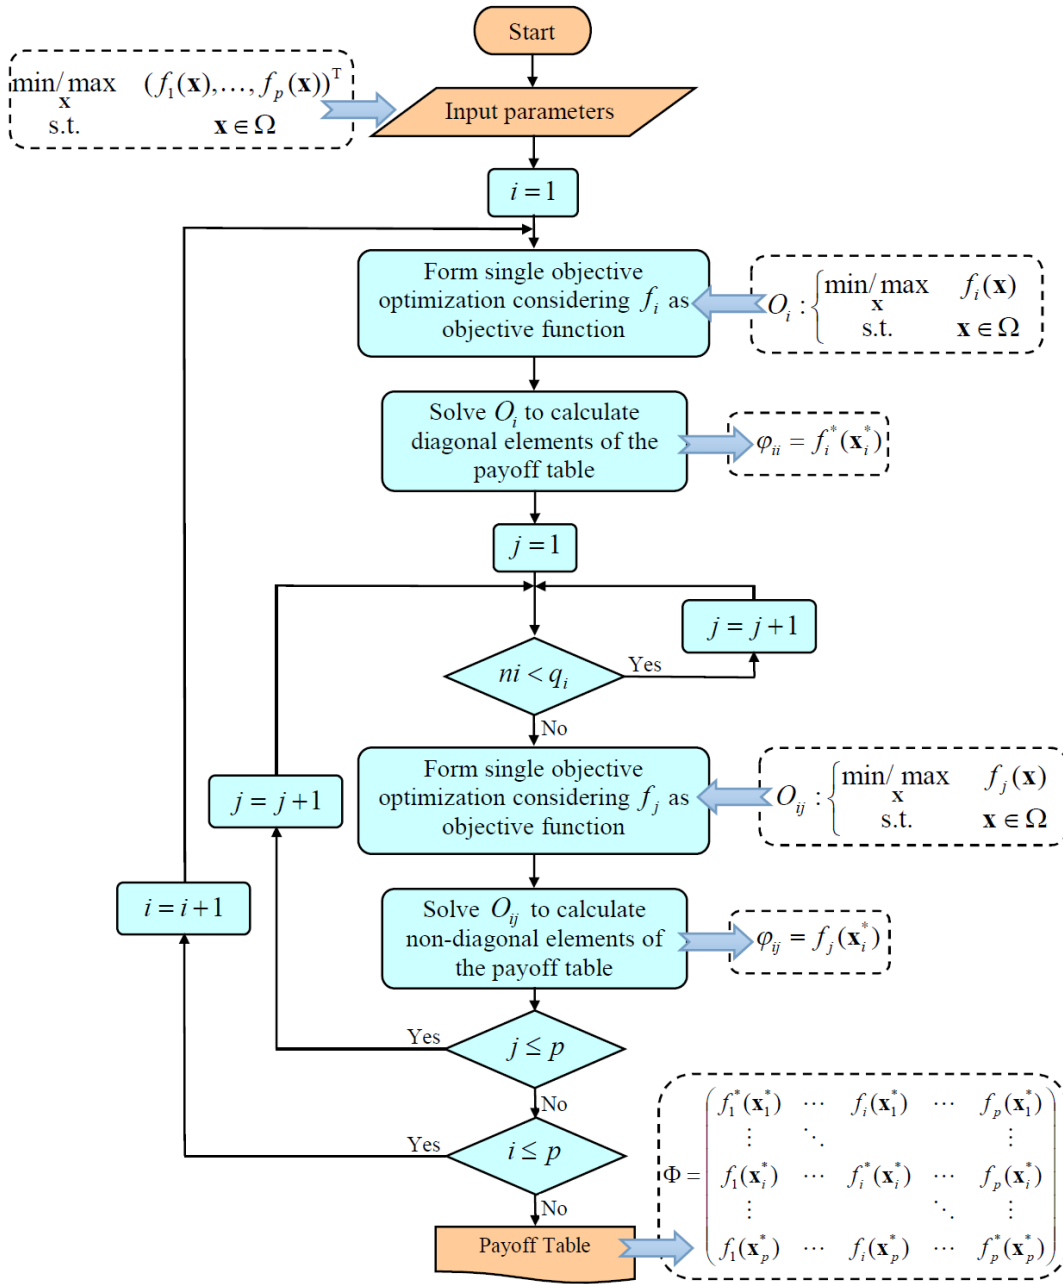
Start

$\min_{\mathbf{x}}/\max \quad (f_1(\mathbf{x}),\ldots,f_p(\mathbf{x}))^T$
s.t. $\quad \mathbf{x}\in\Omega$

Input parameters

$i=1$

Form single objective optimization considering $f_i$ as objective function

$O_i:\begin{cases}\min_{\mathbf{x}}/\max & f_i(\mathbf{x})\\ \text{s.t.} & \mathbf{x}\in\Omega\end{cases}$

Solve $O_i$ to calculate diagonal elements of the payoff table

$\varphi_{ii}=f_i^*(\mathbf{x}_i^*)$

$j=1$

$j=j+1$

$ni<q_i$

Yes

No

Form single objective optimization considering $f_j$ as objective function

$O_{ij}:\begin{cases}\min_{\mathbf{x}}/\max & f_j(\mathbf{x})\\ \text{s.t.} & \mathbf{x}\in\Omega\end{cases}$

$j=j+1$

$i=i+1$

Solve $O_{ij}$ to calculate non-diagonal elements of the payoff table

$\varphi_{ij}=f_j(\mathbf{x}_i^*)$

Yes

$j\le p$

No

Yes

$i\le p$

No

Payoff Table

$\Phi=\begin{pmatrix} f_1^*(\mathbf{x}_1^*) & \cdots & f_i(\mathbf{x}_1^*) & \cdots & f_p(\mathbf{x}_1^*)\\ \vdots & \ddots & & & \vdots\\ f_1(\mathbf{x}_i^*) & \cdots & f_i^*(\mathbf{x}_i^*) & \cdots & f_p(\mathbf{x}_i^*)\\ \vdots & & & \ddots & \vdots\\ f_1(\mathbf{x}_p^*) & \cdots & f_i(\mathbf{x}_p^*) & \cdots & f_p^*(\mathbf{x}_p^*)\end{pmatrix}$